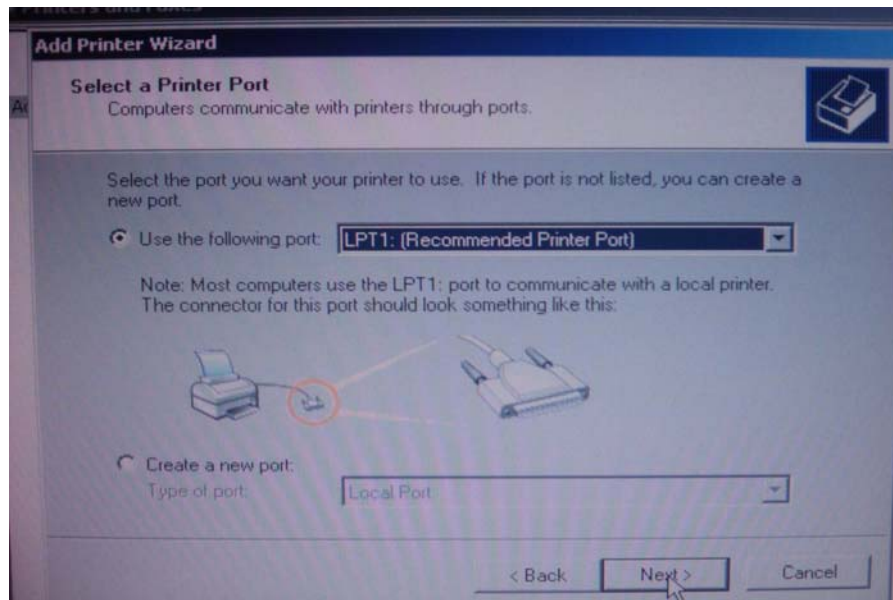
Printers and Faxes

Add Printer Wizard

Select a Printer Port
Computers communicate with printers through ports.

Ad

Select the port you want your printer to use. If the port is not listed, you can create a new port.

Use the following port: LPT1: (Recommended Printer Port)

Note: Most computers use the LPT1: port to communicate with a local printer. The connector for this port should look something like this:

Create a new port:
Type of port: Local Port

< Back
Next >
Cancel